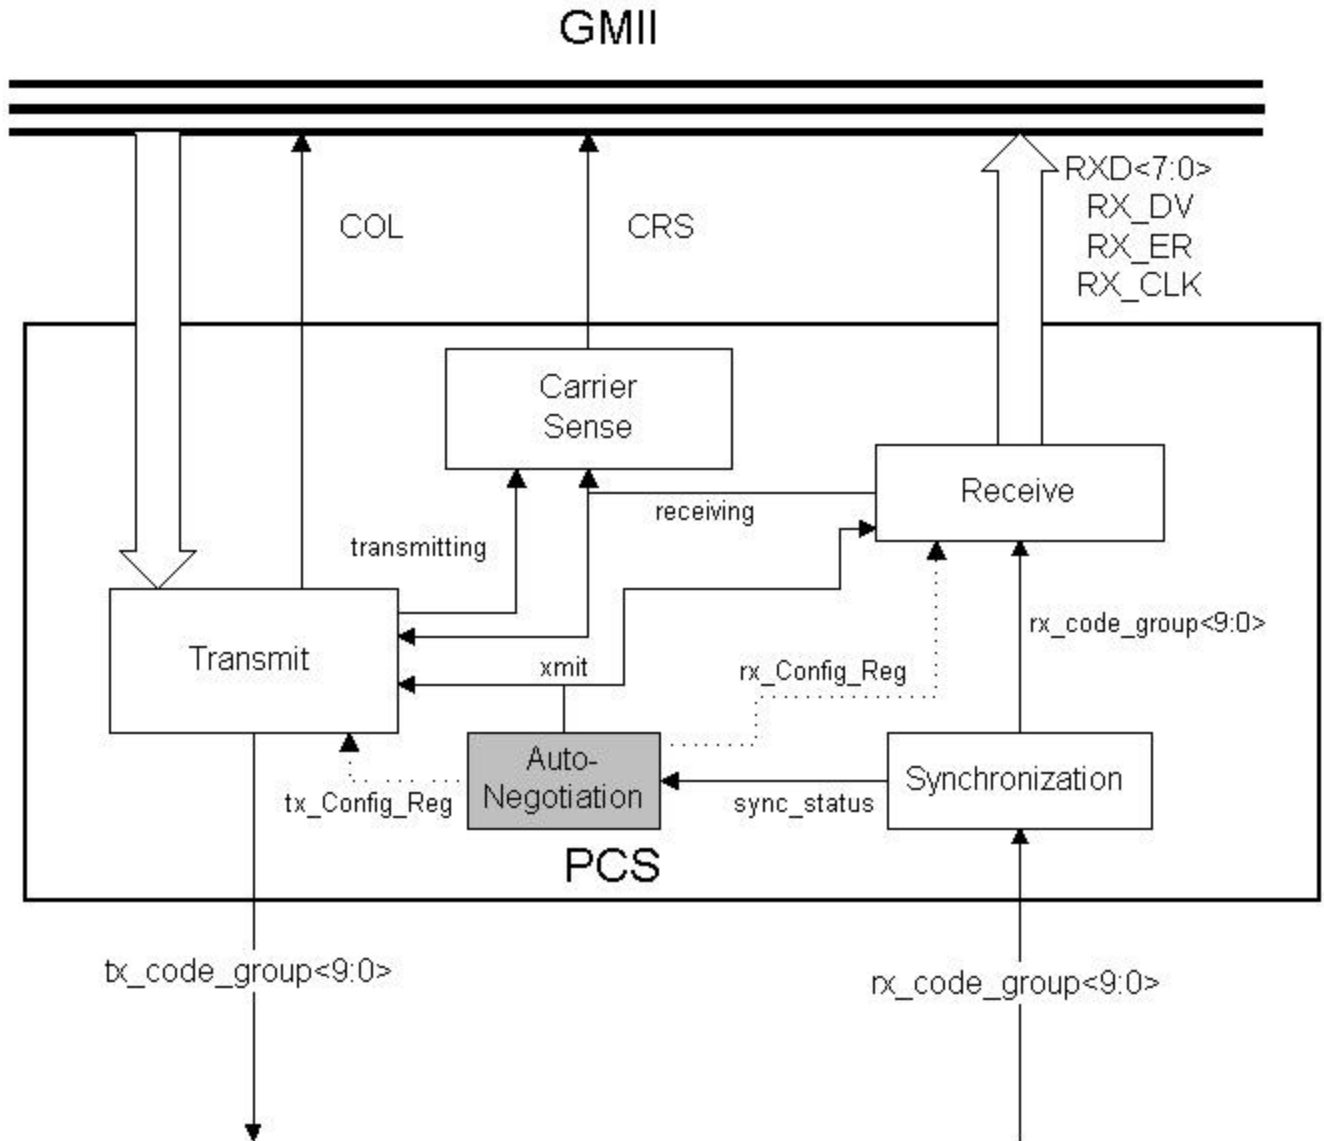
GMII

RXD<7:0>
RX_DV
RX_ER
RX_CLK

COL

CRS

Carrier Sense

Receive

receiving

transmitting

Transmit

xmit

rx_Config_Reg

rx_code_group<9:0>

Auto-Negotiation

Synchronization

tx_Config_Reg

sync_status

PCS

tx_code_group<9:0>

rx_code_group<9:0>